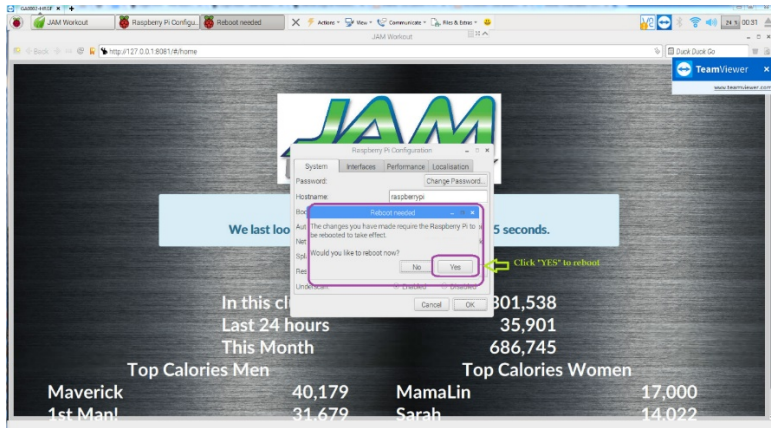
JAM Workout
Raspberry Pi Configu...
Reboot needed
Actions
View
Communicate
Files & Extras
JAM Workout
24
00:31
Back
http://127.0.0.1:8081/#/home
Duck Duck Go
TeamViewer
www.teamviewer.com

JAM

Raspberry Pi Configuration
System
Interfaces
Performance
Localisation
Password:
Change Password...
Hostname:
raspberrypi
Boo
Aut
Net
Spl
Res
Underscan:
Enabled
Disabled
Cancel
OK

Reboot needed
The changes you have made require the Raspberry Pi to be rebooted to take effect.
Would you like to reboot now?
No
Yes

Click "YES" to reboot

We last loo
5 seconds.

In this cl
301,538
Last 24 hours
35,901
This Month
686,745
Top Calories Men
Top Calories Women
Maverick
40,179
MamaLin
17,000
1st Man!
31,679
Sarah
14,022